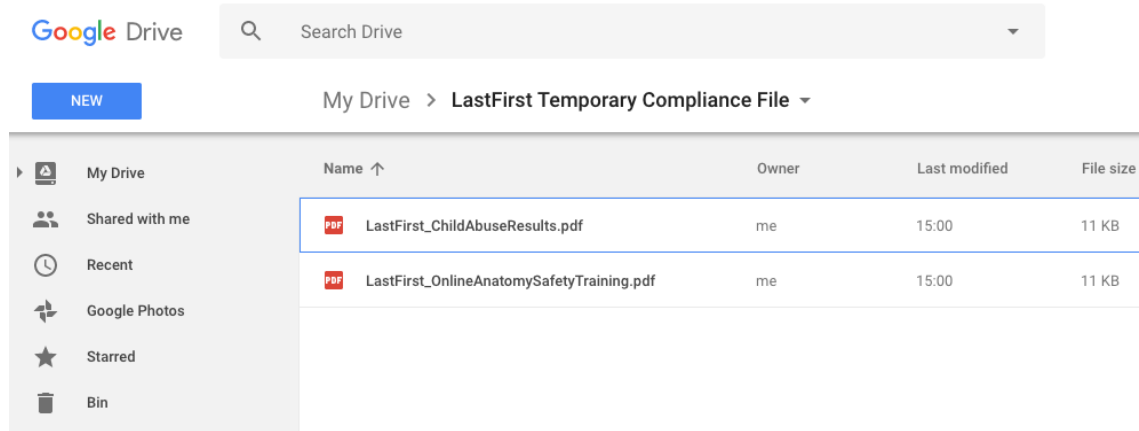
Google Drive

Search Drive

NEW

My Drive > LastFirst Temporary Compliance File

My Drive
Shared with me
Recent
Google Photos
Starred
Bin

| Name ↑ | Owner | Last modified | File size |
|---|---|---|---|
| PDF LastFirst_ChildAbuseResults.pdf | me | 15:00 | 11 KB |
| PDF LastFirst_OnlineAnatomySafetyTraining.pdf | me | 15:00 | 11 KB |